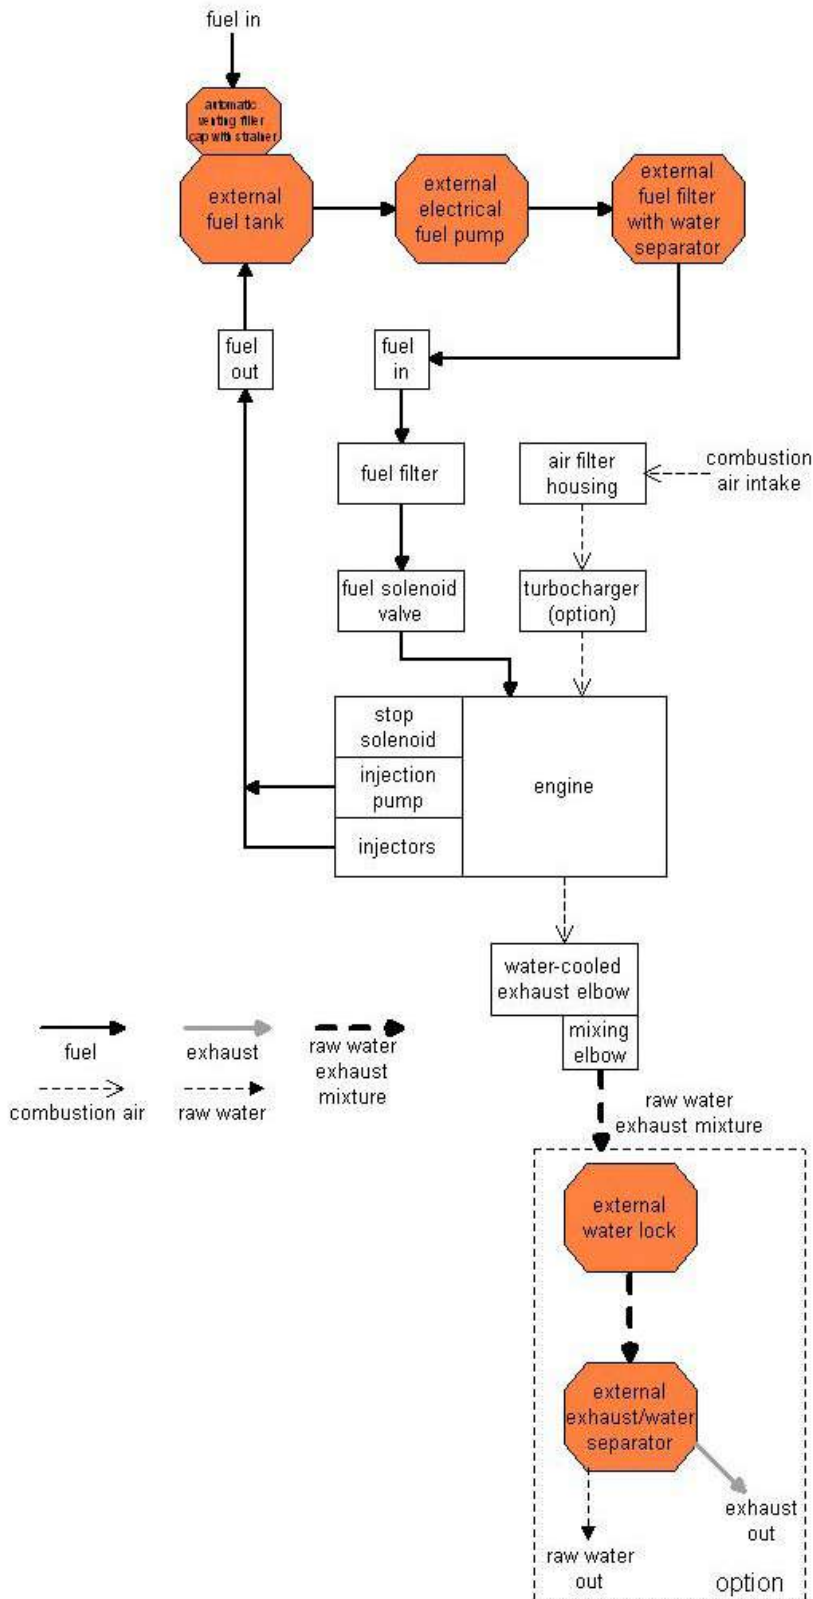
fuel in

automatic venting filler cap with strainer

external fuel tank

external electrical fuel pump

external fuel filter with water separator

fuel out

fuel in

fuel filter

air filter housing

combustion air intake

fuel solenoid valve

turbocharger (option)

stop solenoid

injection pump

injectors

engine

water-cooled exhaust elbow

mixing elbow

fuel

exhaust

raw water exhaust mixture

combustion air

raw water

raw water exhaust mixture

external water lock

external exhaust/water separator

exhaust out

raw water out

option